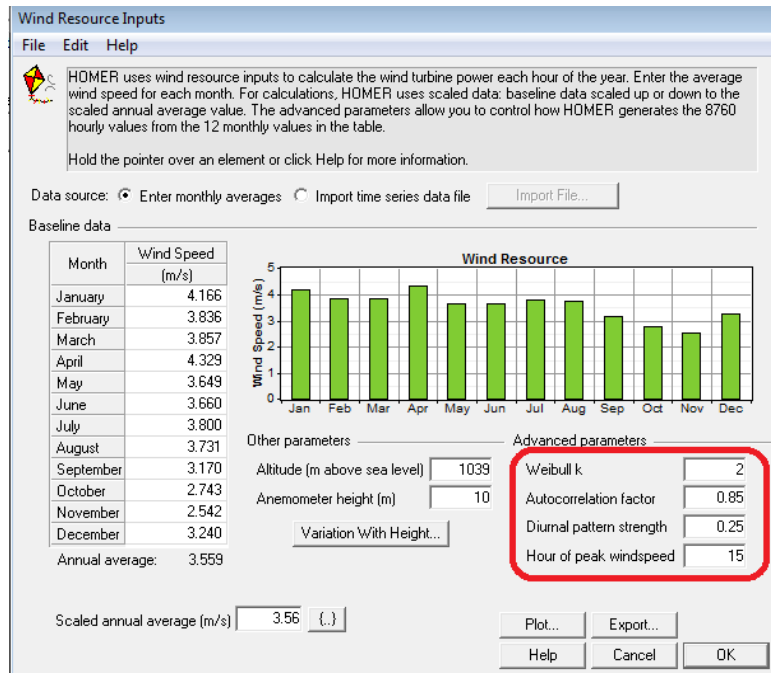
Wind Resource Inputs

File Edit Help

HOMER uses wind resource inputs to calculate the wind turbine power each hour of the year. Enter the average wind speed for each month. For calculations, HOMER uses scaled data: baseline data scaled up or down to the scaled annual average value. The advanced parameters allow you to control how HOMER generates the 8760 hourly values from the 12 monthly values in the table.

Hold the pointer over an element or click Help for more information.

Data source: Enter monthly averages Import time series data file Import File...

Baseline data

| Month | Wind Speed (m/s) |
|---|---|
| January | 4.166 |
| February | 3.836 |
| March | 3.857 |
| April | 4.329 |
| May | 3.649 |
| June | 3.660 |
| July | 3.800 |
| August | 3.731 |
| September | 3.170 |
| October | 2.743 |
| November | 2.542 |
| December | 3.240 |

Annual average: 3.559

Wind Resource

Wind Speed (m/s)

5 4 3 2 1 0

Jan Feb Mar Apr May Jun Jul Aug Sep Oct Nov Dec

Other parameters

Altitude (m above sea level) 1039

Anemometer height (m) 10

Variation With Height...

Advanced parameters

Weibull k 2

Autocorrelation factor 0.85

Diurnal pattern strength 0.25

Hour of peak windspeed 15

Scaled annual average (m/s) 3.56 {..}

Plot... Export...

Help Cancel OK